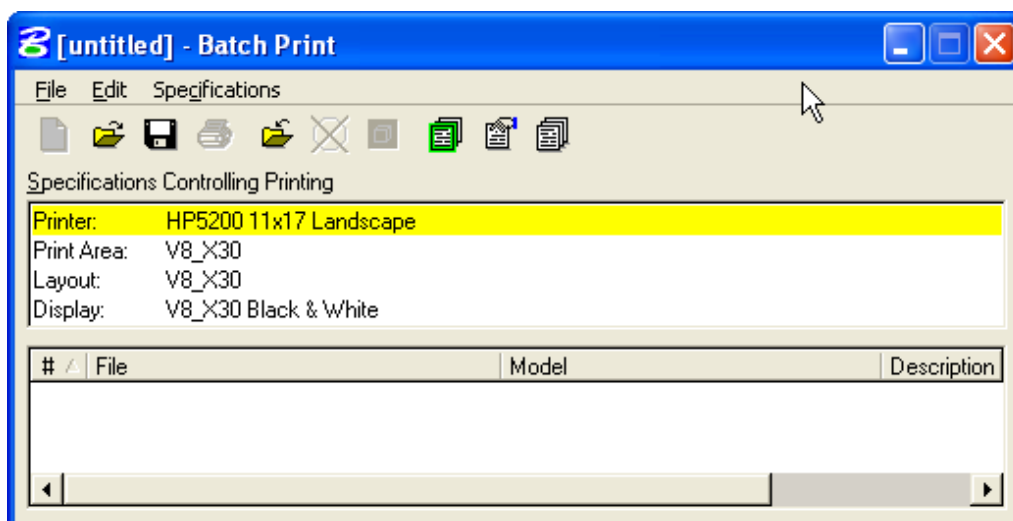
[untitled] - Batch Print

File Edit Specifications

Specifications Controlling Printing

| | |
|---|---|
| Printer: | HP5200 11x17 Landscape |
| Print Area: | V8_X30 |
| Layout: | V8_X30 |
| Display: | V8_X30 Black & White |

| # | File | Model | Description |
|---|---|---|---|